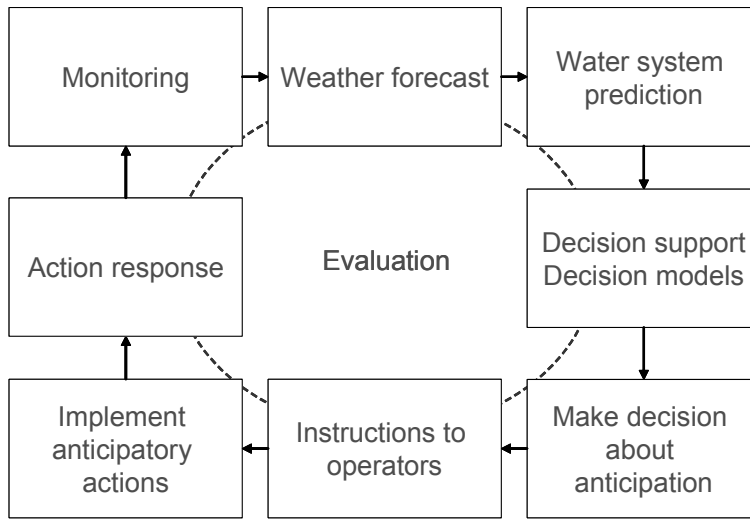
Monitoring

Weather forecast

Water system prediction

Decision support
Decision models

Make decision about anticipation

Instructions to operators

Implement anticipatory actions

Action response

Evaluation